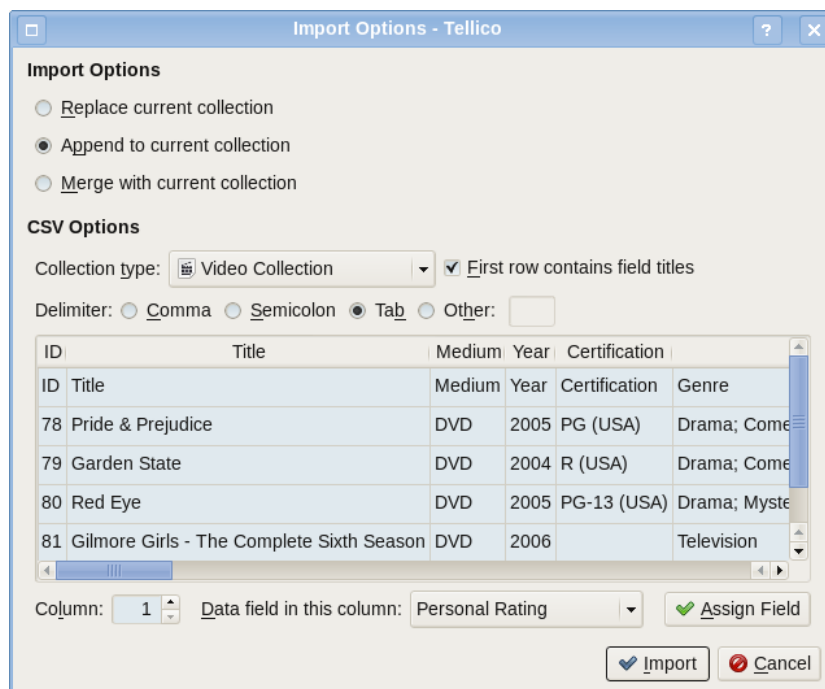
Import Options - Tellico

?

Import Options

Replace current collection

Append to current collection

Merge with current collection

CSV Options

Collection type: Video Collection

First row contains field titles

Delimiter: Comma Semicolon Tab Other:

| ID | Title | Medium | Year | Certification | |
|---|---|---|---|---|---|
| ID | Title | Medium | Year | Certification | Genre |
| 78 | Pride & Prejudice | DVD | 2005 | PG (USA) | Drama; Come |
| 79 | Garden State | DVD | 2004 | R (USA) | Drama; Come |
| 80 | Red Eye | DVD | 2005 | PG-13 (USA) | Drama; Myste |
| 81 | Gilmore Girls - The Complete Sixth Season | DVD | 2006 | | Television |

Column: 1 Data field in this column: Personal Rating Assign Field

Import Cancel